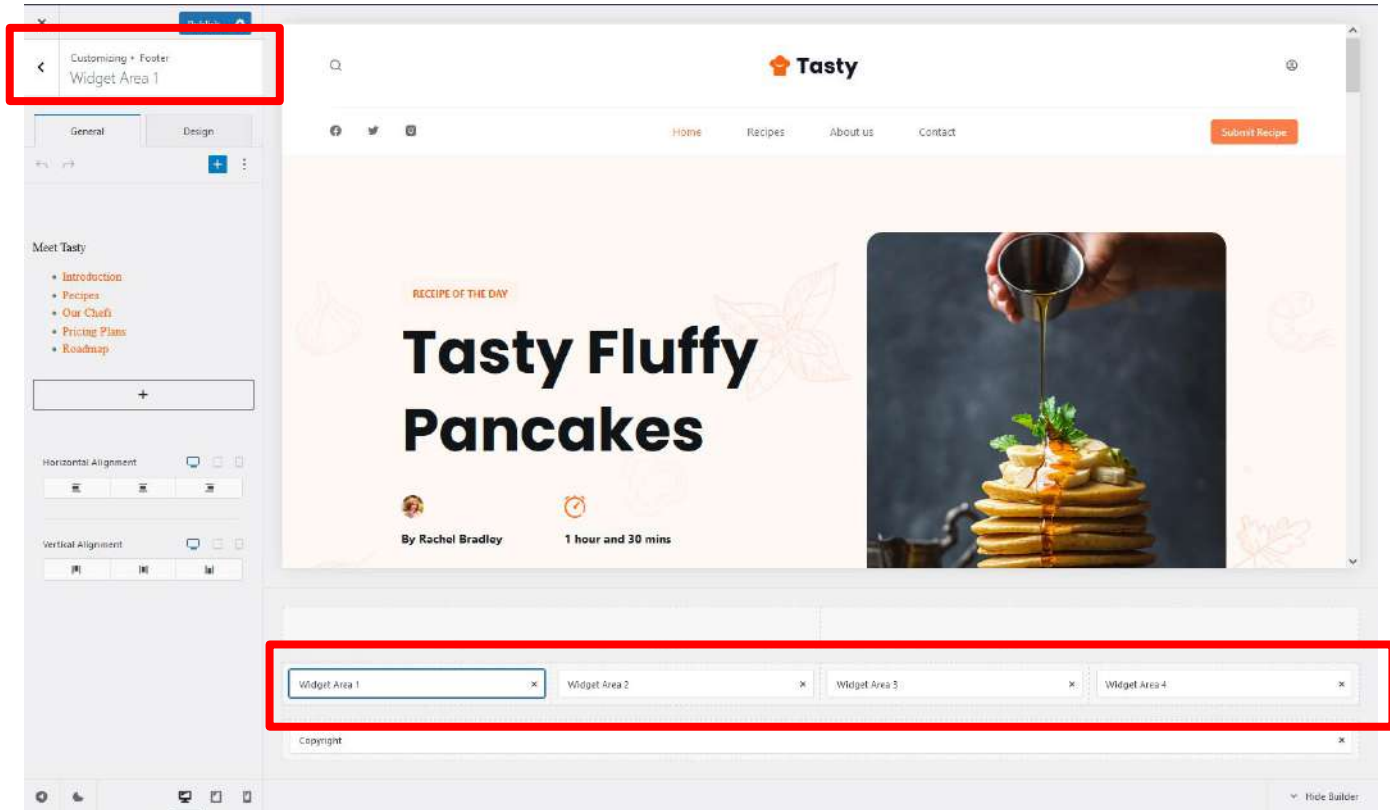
×

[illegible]

Customizing • Footer
Widget Area 1

General
Design

Meet Tasty

- Introduction
- Recipes
- Our Chefs
- Pricing Plans
- Roadmap

+

Horizontal Alignment

Vertical Alignment

Tasty

Home
Recipes
About us
Contact

Submit Recipe

RECIPE OF THE DAY

Tasty Fluffy Pancakes

By Rachel Bradley

1 hour and 30 mins

Widget Area 1 ×
Widget Area 2 ×
Widget Area 3 ×
Widget Area 4 ×

Copyright ×

Hide Builder